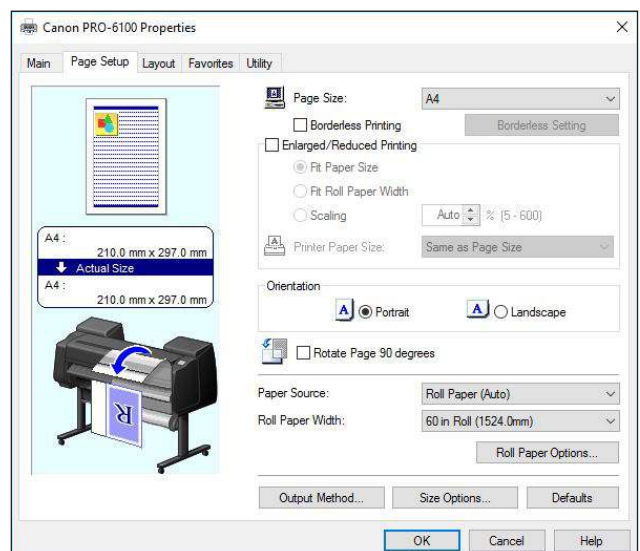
Canon PRO-6100 Properties

Main | Page Setup | Layout | Favorites | Utility

A4 :
210.0 mm x 297.0 mm
Actual Size
A4 :
210.0 mm x 297.0 mm

R

Page Size: A4
Borderless Printing
Borderless Setting
Enlarged/Reduced Printing
Fit Paper Size
Fit Roll Paper Width
Scaling
Auto % (5 - 600)
Printer Paper Size: Same as Page Size

Orientation
A Portrait
A Landscape

Rotate Page 90 degrees

Paper Source: Roll Paper (Auto)
Roll Paper Width: 60 in Roll (1524.0mm)
Roll Paper Options...

Output Method... Size Options... Defaults

OK Cancel Help